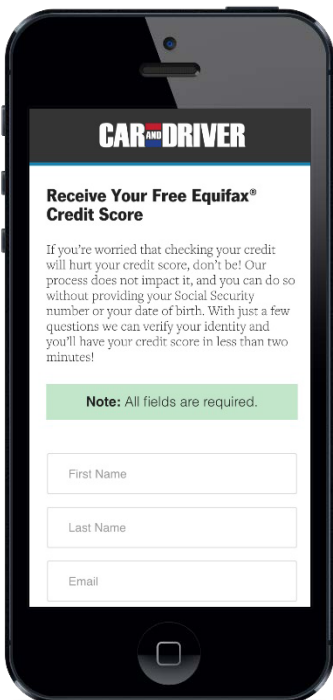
CAR AND DRIVER

Receive Your Free Equifax® Credit Score

If you're worried that checking your credit will hurt your credit score, don't be! Our process does not impact it, and you can do so without providing your Social Security number or your date of birth. With just a few questions we can verify your identity and you'll have your credit score in less than two minutes!

Note: All fields are required.

First Name

Last Name

Email